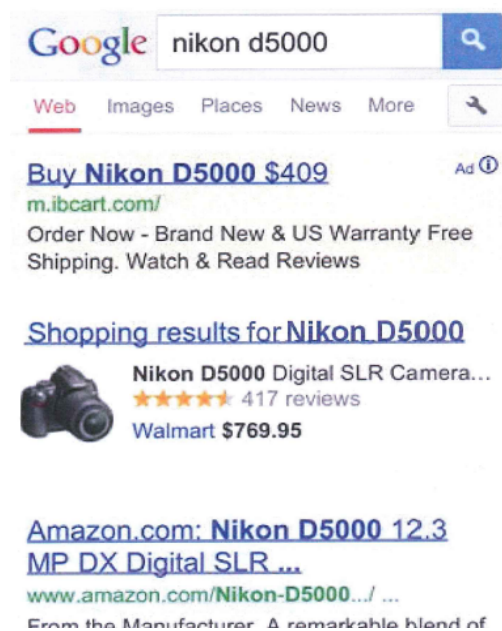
Google nikon d5000

Web Images Places News More

Buy Nikon D5000 $409
Ad ⓘ
m.ibcart.com/
Order Now - Brand New & US Warranty Free Shipping. Watch & Read Reviews

Shopping results for Nikon D5000
Nikon D5000 Digital SLR Camera...
417 reviews
Walmart $769.95

Amazon.com: Nikon D5000 12.3 MP DX Digital SLR ...
www.amazon.com/Nikon-D5000.../ ...
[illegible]